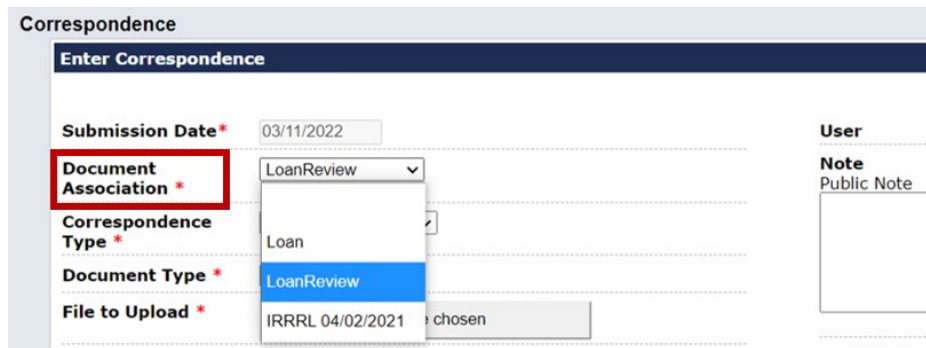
Correspondence

Enter Correspondence

Submission Date* 03/11/2022

Document Association * LoanReview

Correspondence Type *

Document Type *

File to Upload *

Loan

LoanReview

IRRRL 04/02/2021

e chosen

User

Note
Public Note